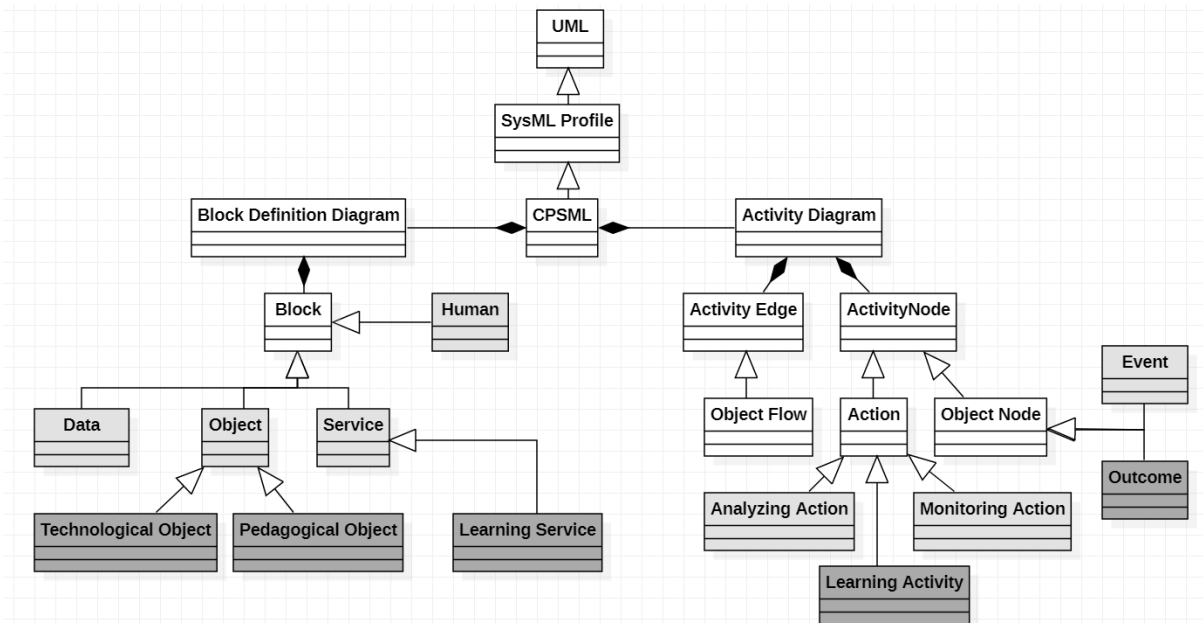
UML

SysML Profile

Block Definition Diagram

CPSML

Activity Diagram

Block

Human

Activity Edge

ActivityNode

Event

Data

Object

Service

Object Flow

Action

Object Node

Outcome

Technological Object

Pedagogical Object

Learning Service

Analyzing Action

Monitoring Action

Learning Activity